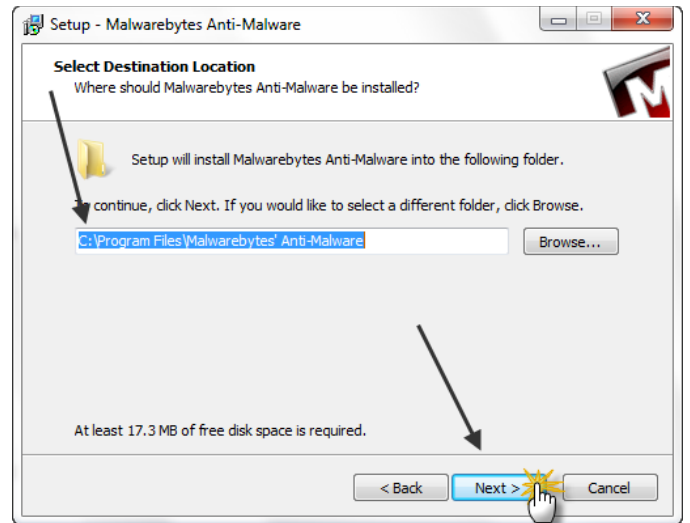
Setup - Malwarebytes Anti-Malware

Select Destination Location
Where should Malwarebytes Anti-Malware be installed?

Setup will install Malwarebytes Anti-Malware into the following folder.

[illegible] continue, click Next. If you would like to select a different folder, click Browse.

C:\Program Files\Malwarebytes' Anti-Malware

Browse...

At least 17.3 MB of free disk space is required.

< Back

Next >

Cancel